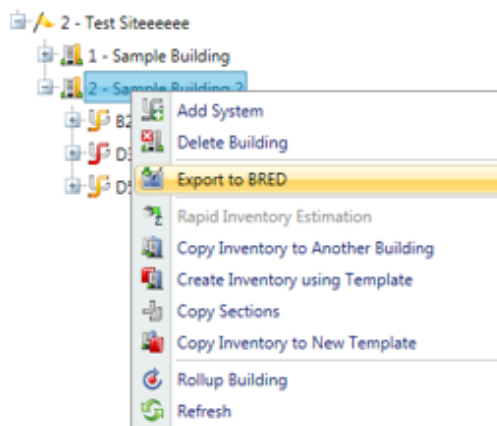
2 - Test Siteeeeee
1 - Sample Building
2 - Sample Building 2
B2
D3
D5
Add System
Delete Building
Export to BRED
Rapid Inventory Estimation
Copy Inventory to Another Building
Create Inventory using Template
Copy Sections
Copy Inventory to New Template
Rollup Building
Refresh